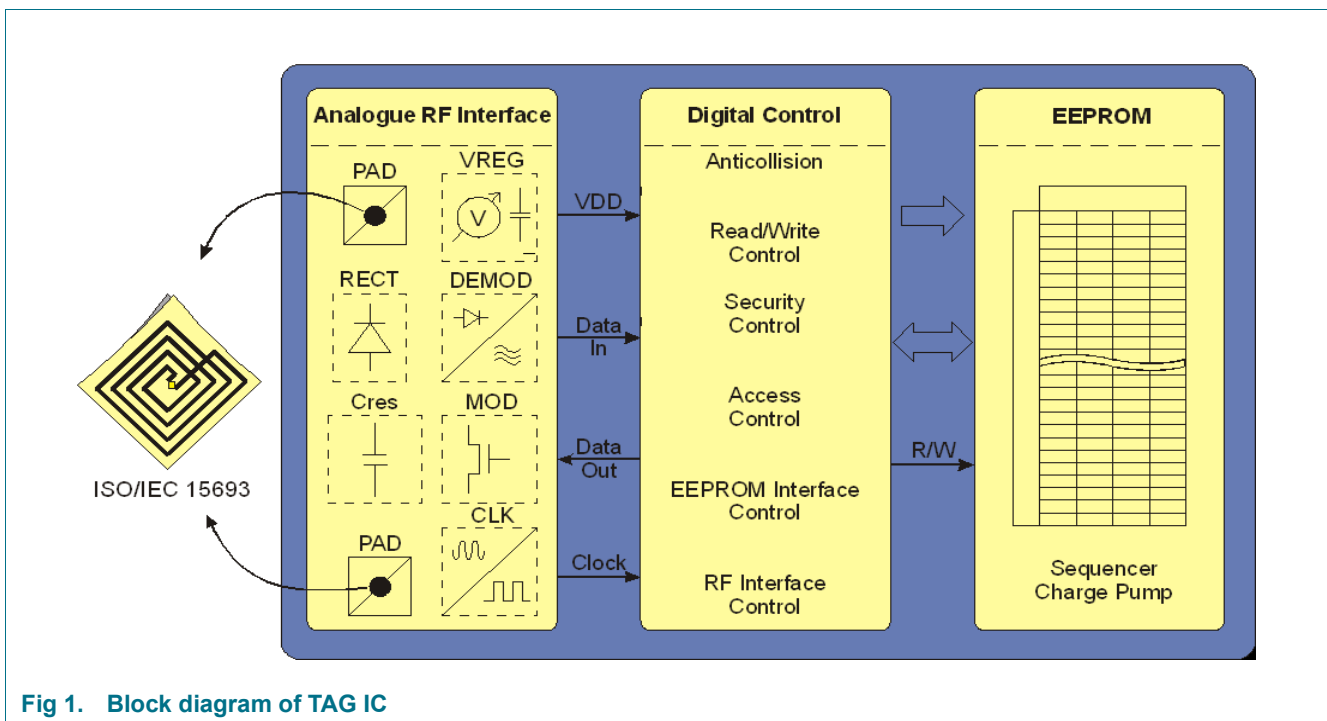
Analogue RF Interface

PAD

VREG

V

RECT

DEMOD

Cres

MOD

CLK

PAD

VDD

Data In

Data Out

Clock

Digital Control

Anticollision

Read/Write Control

Security Control

Access Control

EEPROM Interface Control

RF Interface Control

R/W

EEPROM

Sequencer Charge Pump

ISO/IEC 15693

Fig 1. Block diagram of TAG IC